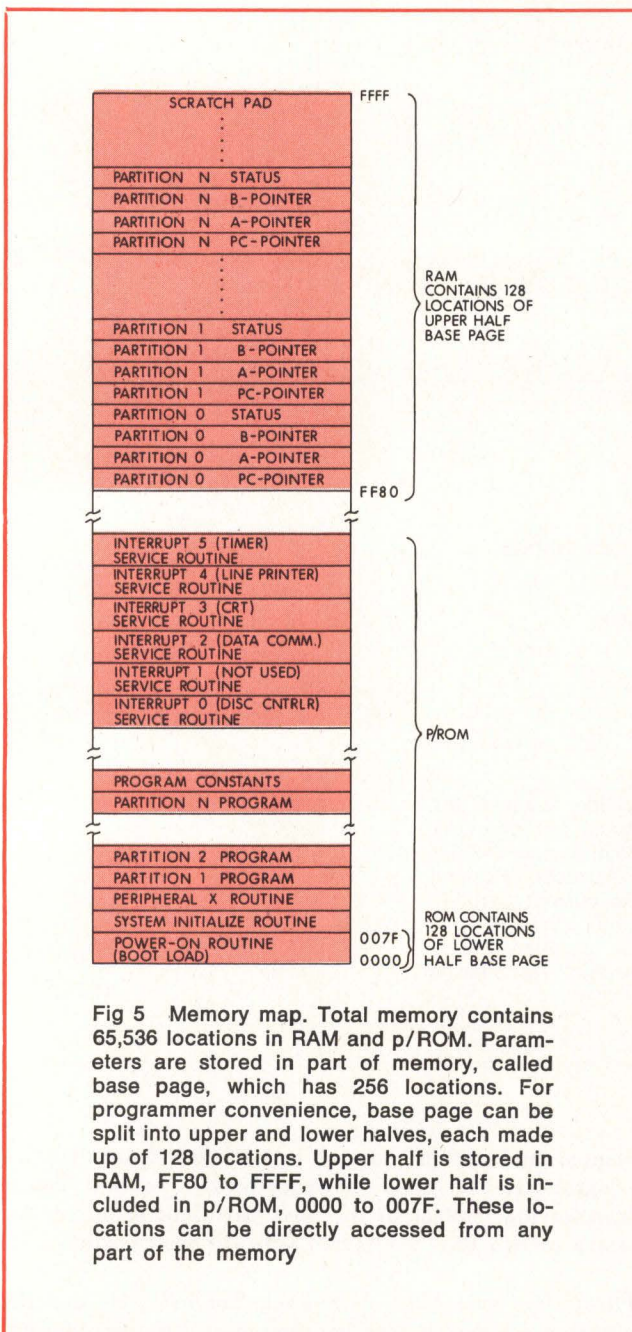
SCRATCH PAD
FFFF
PARTITION N STATUS
PARTITION N B-POINTER
PARTITION N A-POINTER
PARTITION N PC-POINTER
PARTITION 1 STATUS
PARTITION 1 B-POINTER
PARTITION 1 A-POINTER
PARTITION 1 PC-POINTER
PARTITION 0 STATUS
PARTITION 0 B-POINTER
PARTITION 0 A-POINTER
PARTITION 0 PC-POINTER
FF80
RAM CONTAINS 128 LOCATIONS OF UPPER HALF BASE PAGE

INTERRUPT 5 (TIMER) SERVICE ROUTINE
INTERRUPT 4 (LINE PRINTER) SERVICE ROUTINE
INTERRUPT 3 (CRT) SERVICE ROUTINE
INTERRUPT 2 (DATA COMM.) SERVICE ROUTINE
INTERRUPT 1 (NOT USED) SERVICE ROUTINE
INTERRUPT 0 (DISC CNTRLR) SERVICE ROUTINE
P/ROM
PROGRAM CONSTANTS
PARTITION N PROGRAM
PARTITION 2 PROGRAM
PARTITION 1 PROGRAM
PERIPHERAL X ROUTINE
SYSTEM INITIALIZE ROUTINE
POWER-ON ROUTINE (BOOT LOAD)
007F
0000
ROM CONTAINS 128 LOCATIONS OF LOWER HALF BASE PAGE

Fig 5 Memory map. Total memory contains 65,536 locations in RAM and p/ROM. Parameters are stored in part of memory, called base page, which has 256 locations. For programmer convenience, base page can be split into upper and lower halves, each made up of 128 locations. Upper half is stored in RAM, FF80 to FFFF, while lower half is included in p/ROM, 0000 to 007F. These locations can be directly accessed from any part of the memory